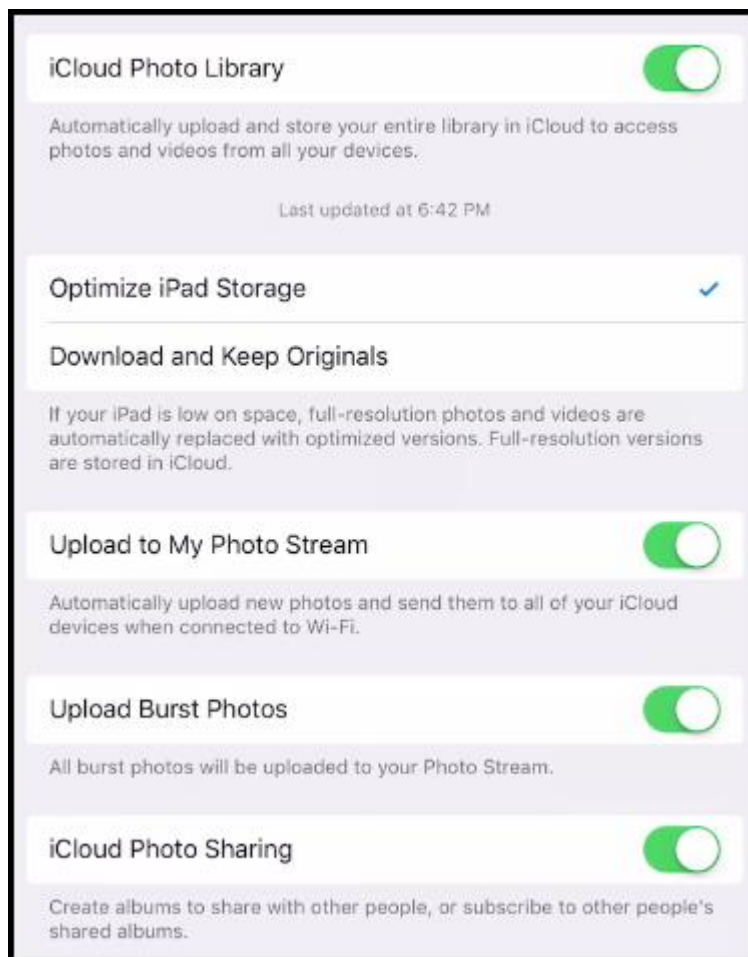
iCloud Photo Library

Automatically upload and store your entire library in iCloud to access photos and videos from all your devices.

Last updated at 6:42 PM

Optimize iPad Storage

Download and Keep Originals

If your iPad is low on space, full-resolution photos and videos are automatically replaced with optimized versions. Full-resolution versions are stored in iCloud.

Upload to My Photo Stream

Automatically upload new photos and send them to all of your iCloud devices when connected to Wi-Fi.

Upload Burst Photos

All burst photos will be uploaded to your Photo Stream.

iCloud Photo Sharing

Create albums to share with other people, or subscribe to other people's shared albums.